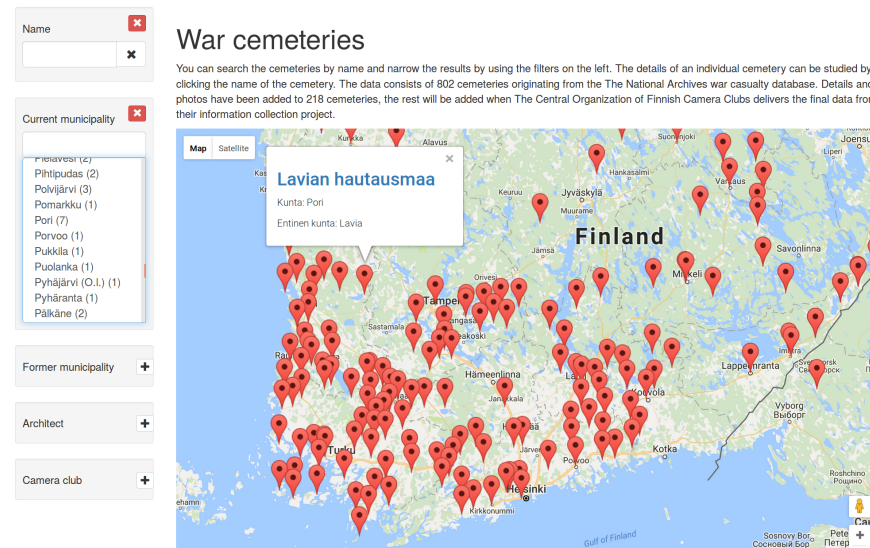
Name

Current municipality

Pielavesi (2)
Pihtipudas (2)
Polvijärvi (3)
Pomarkku (1)
Pori (7)
Porvoo (1)
Pukkila (1)
Puolanka (1)
Pyhäjärvi (O.l.) (1)
Pyhäranta (1)
Pälkäne (2)

Former municipality

Architect

Camera club

War cemeteries

You can search the cemeteries by name and narrow the results by using the filters on the left. The details of an individual cemetery can be studied by clicking the name of the cemetery. The data consists of 802 cemeteries originating from the The National Archives war casualty database. Details and photos have been added to 218 cemeteries, the rest will be added when The Central Organization of Finnish Camera Clubs delivers the final data from their information collection project.

Map Satellite

Lavian hautausmaa

Kunta: Pori

Entinen kunta: Lavia

Finland

Jyväskylä
Varkaus
Savonlinna
Mikkeli
Tampere
Orivesi
Sastamala
Hämeenlinna
Lahti
Kouvola
Lappeenranta
Imatra
Выборг
Vyborg
Kotka
Porvoo
Turku
Helsinki
Kirkkonummi
Gulf of Finland
Rauma
Kangasala
Pirkkala
Kuopio
Jämsä
Heinola
Keuruu
Loviisa
Salo
Forssa
Kerava
Hamina
Raahe
Tampere
Orivesi
Vaasa
Pietarsaari
Äänekoski
Valkeakoski
Kuhmo
Riihimäki
Lohja
Uusikaupunki
Vantaa
Espoo
Sosnovy Bor
Сосновый Бор